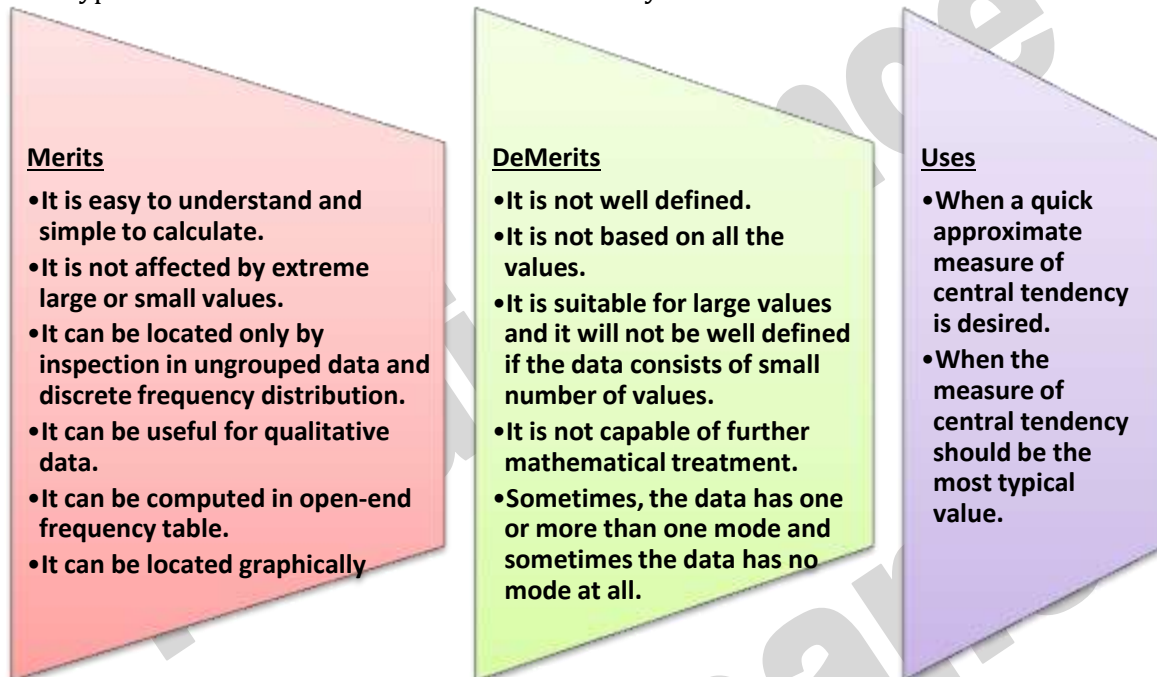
**Merits**

- It is easy to understand and simple to calculate.
- It is not affected by extreme large or small values.
- It can be located only by inspection in ungrouped data and discrete frequency distribution.
- It can be useful for qualitative data.
- It can be computed in open-end frequency table.
- It can be located graphically

**DeMerits**

- It is not well defined.
- It is not based on all the values.
- It is suitable for large values and it will not be well defined if the data consists of small number of values.
- It is not capable of further mathematical treatment.
- Sometimes, the data has one or more than one mode and sometimes the data has no mode at all.

**Uses**

- When a quick approximate measure of central tendency is desired.
- When the measure of central tendency should be the most typical value.